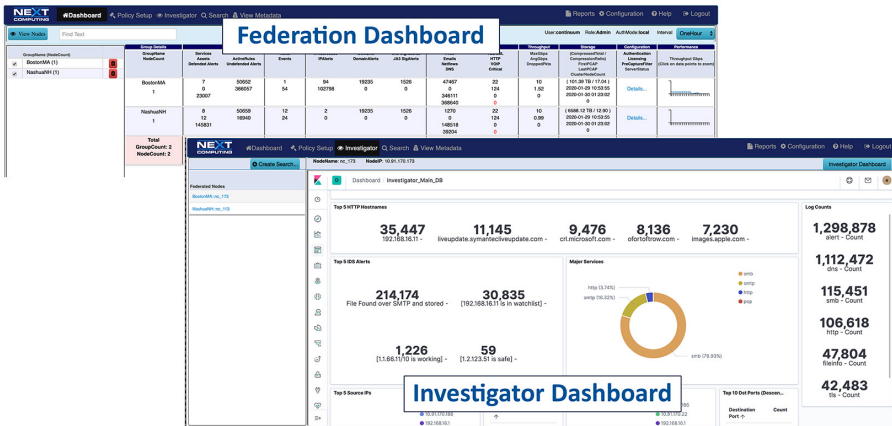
NEXT COMPUTING
Dashboard Policy Setup Investigator Search View Metadata
Reports Configuration Help Logout
View Nodes Find Text
User:continuum Role:Admin AuthMode:local Interval OneHour

Federation Dashboard

GroupName (NodeCount)
BostonMA (1)
NashuaNH (1)

| Group Details GroupName NodeCount | Services Assets Detected Alerts | ActiveRules Undetected Alerts | Events | IPAlerts | DomainAlerts | JA3 SigAlerts | Emails NetFlows DNS | HTTP VOIP Critical | Throughput MaxGbps AvgGbps DroppedPkts | Storage (CompressedTotal / CompressionRatio) FirstPCAP LastPCAP ClusterNodeCount | Configuration Authentication Licensing PreCapturedFilter ServerStatus | Performance Throughput Gbps (Click on data points to zoom) |
|---|---|---|---|---|---|---|---|---|---|---|---|---|
| BostonMA 1 | 7 0 23007 | 50652 366657 | 1 54 | 84 102798 | 19235 0 | 1526 0 | 47467 0 346111 368640 | 22 124 0 0 | 10 1.52 0 | ( 101.39 TB / 17.04 ) 2020-01-29 10:53:55 2020-01-30 01:23:02 0 | Details... | |
| NashuaNH 1 | 8 12 145831 | 50659 16940 | 12 24 | 2 0 | 19235 0 | 1526 0 | 1270 22 148518 39304 | 22 124 0 0 | 10 0.99 0 | ( 6586.12 TB / 12.90 ) 2020-01-29 10:53:55 2020-01-30 01:23:02 0 | Details... | |
| Total GroupCount: 2 NodeCount: 2 | | | | | | | | | | | | |

NEXT COMPUTING
Dashboard Policy Setup Investigator Search View Metadata
Reports Configuration Help Logout
Create Search... NodeName: nc_173 NodeIP: 10.91.170.173
Investigator Dashboard
Federated Nodes
BostonMA (nc_173)
NashuaNH (nc_110)
Dashboard / Investigator_Main_DB

Top 5 HTTP Hostnames
35,447
192.168.16.11 -
11,145
liveupdate.symantecliveupdate.com -
9,476
crl.microsoft.com -
8,136
ofortoftrow.com -
7,230
images.apple.com -

Top 5 IDS Alerts
214,174
File Found over SMTP and stored -
30,835
[192.168.16.11 is in watchlist] -
1,226
[1.1.66.11/10 is working] -
59
[1.2.123.51 is safe] -

Major Services
http (3.74%)
smtp (16.32%)
smb (79.93%)
smb
smtp
http
pop

Log Counts
1,298,878
alert - Count
1,112,472
dns - Count
115,451
smb - Count
106,618
http - Count
47,804
fileinfo - Count
42,483
tls - Count

Top 5 Source IPs
10.91.170.180
192.168.16.1
10.91.170.22
192.168.16.1
Top 10 Dst Ports (Descen...
Destination Port
Count

Investigator Dashboard